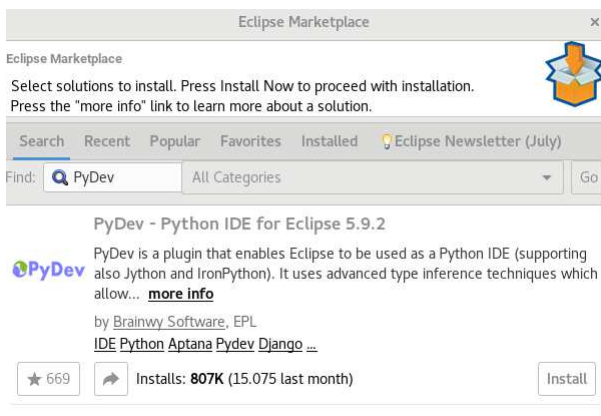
Eclipse Marketplace

×

Eclipse Marketplace

Select solutions to install. Press Install Now to proceed with installation.
Press the "more info" link to learn more about a solution.

Search Recent Popular Favorites Installed Eclipse Newsletter (July)

Find: PyDev All Categories Go

PyDev - Python IDE for Eclipse 5.9.2

PyDev

PyDev is a plugin that enables Eclipse to be used as a Python IDE (supporting also Jython and IronPython). It uses advanced type inference techniques which allow... more info

by Brainwy Software, EPL

IDE Python Aptana Pydev Django ...

669 Installs: 807K (15.075 last month) Install